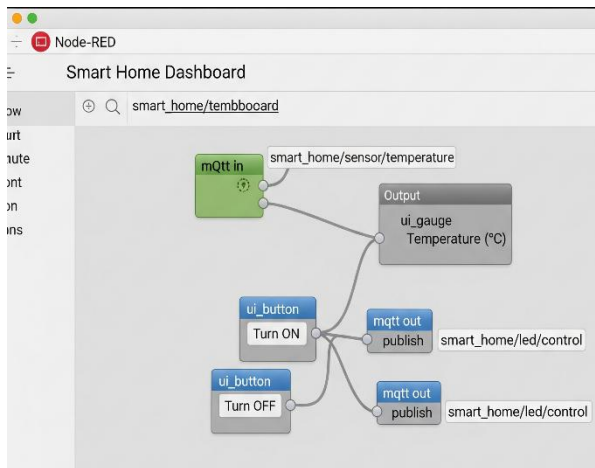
Node-RED

Smart Home Dashboard

smart_home/tembboard

ow
urt
nute
ont
on
ons

mQtt in

smart_home/sensor/temperature

Output
ui_gauge
Temperature (°C)

ui_button
Turn ON

mqtt out
publish

smart_home/led/control

ui_button
Turn OFF

mqtt out
publish

smart_home/led/control